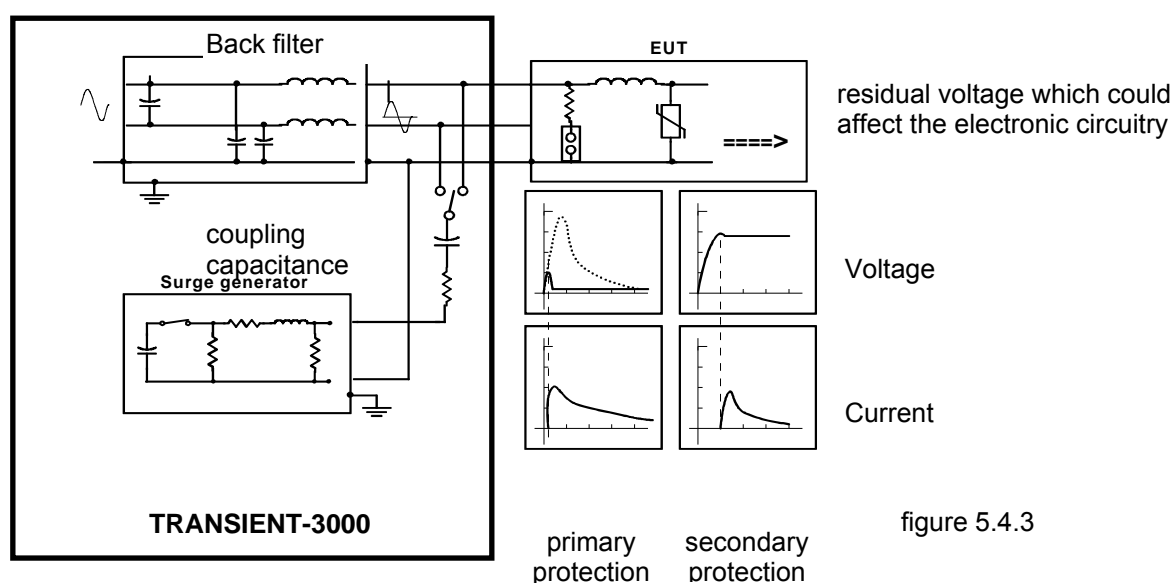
Back filter

EUT

====>

residual voltage which could affect the electronic circuitry

coupling capacitance

Surge generator

Voltage

Current

TRANSIENT-3000

primary protection

secondary protection

figure 5.4.3